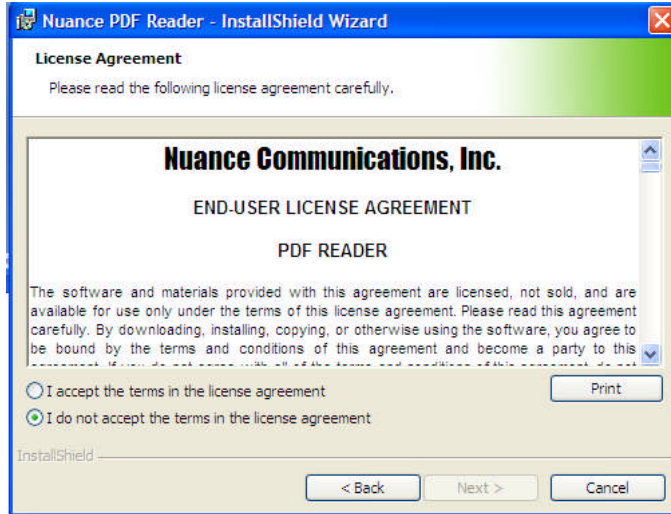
Nuance PDF Reader - InstallShield Wizard

License Agreement

Please read the following license agreement carefully.

Nuance Communications, Inc.

END-USER LICENSE AGREEMENT

PDF READER

The software and materials provided with this agreement are licensed, not sold, and are available for use only under the terms of this license agreement. Please read this agreement carefully. By downloading, installing, copying, or otherwise using the software, you agree to be bound by the terms and conditions of this agreement and become a party to this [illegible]

I accept the terms in the license agreement

I do not accept the terms in the license agreement

Print

InstallShield

< Back

Next >

Cancel